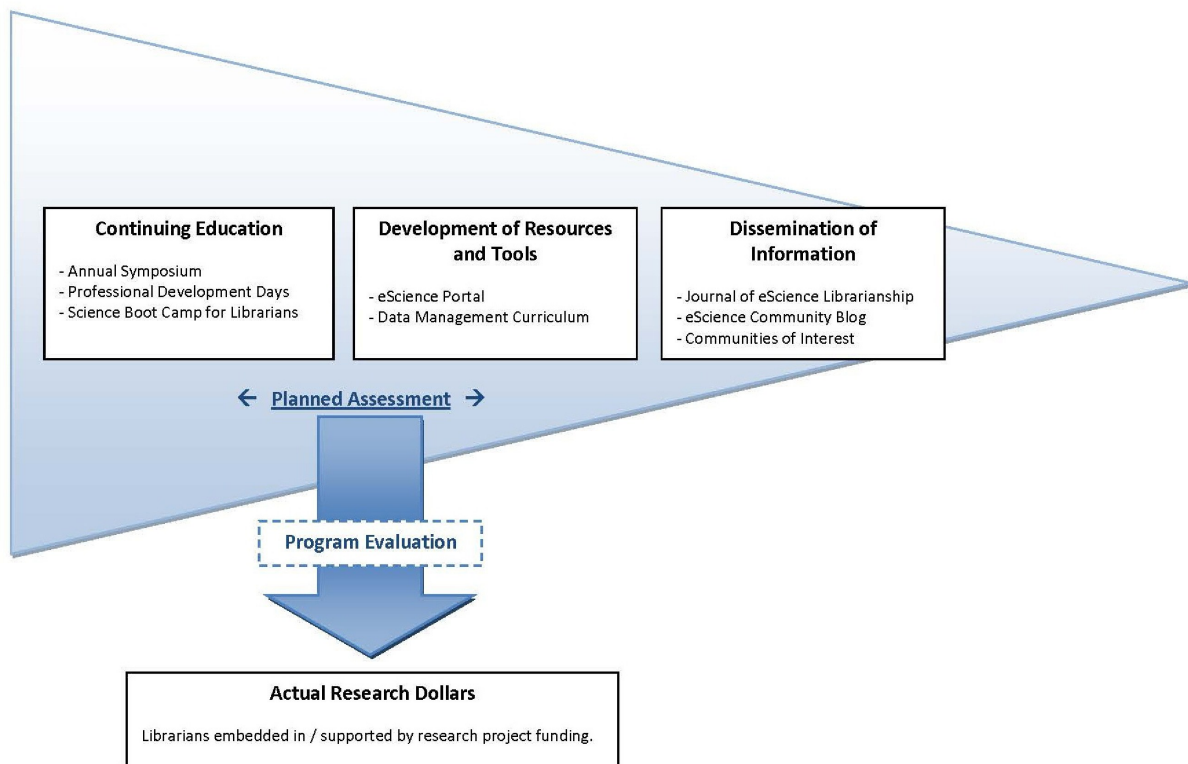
Continuing Education

- Annual Symposium
- Professional Development Days
- Science Boot Camp for Librarians

Development of Resources and Tools

- eScience Portal
- Data Management Curriculum

Dissemination of Information

- Journal of eScience Librarianship
- eScience Community Blog
- Communities of Interest

← Planned Assessment →

Program Evaluation

Actual Research Dollars

Librarians embedded in / supported by research project funding.